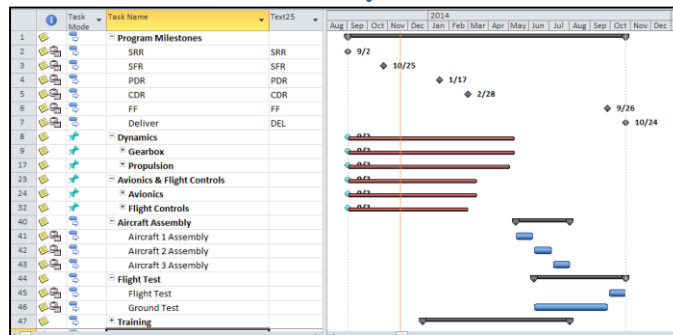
| | Task Mode | Task Name | Text25 |
|---|---|---|---|
| 1 | | Program Milestones | |
| 2 | | SRR | SRR |
| 3 | | SFR | SFR |
| 4 | | PDR | PDR |
| 5 | | CDR | CDR |
| 6 | | FF | FF |
| 7 | | Deliver | DEL |
| 8 | | Dynamics | |
| 9 | | Gearbox | |
| 17 | | Propulsion | |
| 23 | | Avionics & Flight Controls | |
| 24 | | Avionics | |
| 32 | | Flight Controls | |
| 40 | | Aircraft Assembly | |
| 41 | | Aircraft 1 Assembly | |
| 42 | | Aircraft 2 Assembly | |
| 43 | | Aircraft 3 Assembly | |
| 44 | | Flight Test | |
| 45 | | Flight Test | |
| 46 | | Ground Test | |
| 47 | | Training | |

2014
Aug Sep Oct Nov Dec Jan Feb Mar Apr May Jun Jul Aug Sep Oct Nov Dec

9/2
10/25
1/17
2/28
9/26
10/24
9/2
9/2
9/2
9/2
9/2
9/2